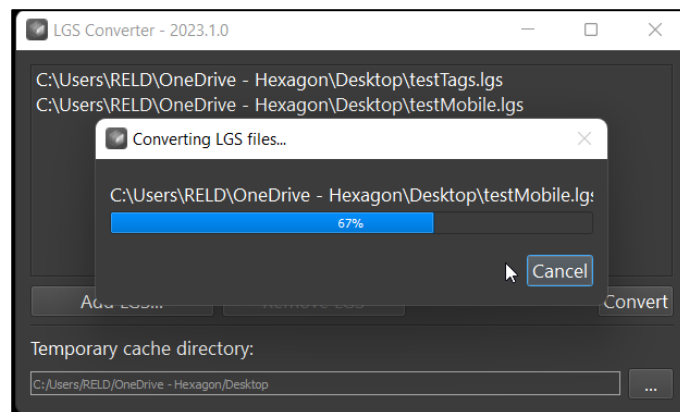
LGS Converter - 2023.1.0

C:\Users\RELD\OneDrive - Hexagon\Desktop\testTags.lgs
C:\Users\RELD\OneDrive - Hexagon\Desktop\testMobile.lgs

Converting LGS files...

C:\Users\RELD\OneDrive - Hexagon\Desktop\testMobile.lgs

67%

Cancel

Add LGS... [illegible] Convert

Temporary cache directory:

C:/Users/RELD/OneDrive - Hexagon/Desktop

...